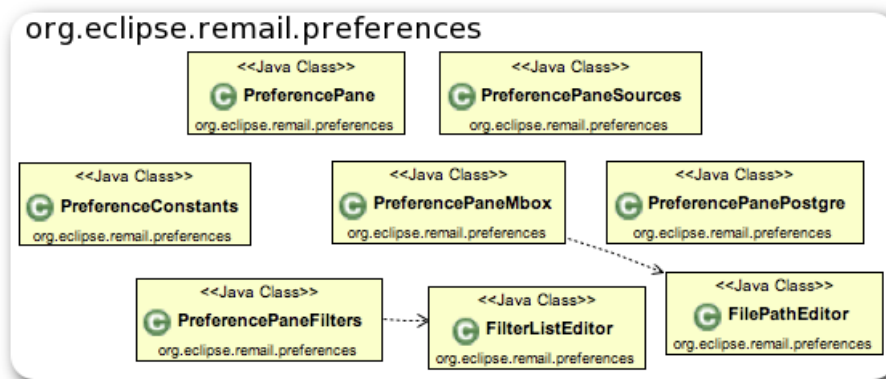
org.eclipse.remail.preferences

<<Java Class>>
PreferencePane
org.eclipse.remail.preferences

<<Java Class>>
PreferencePaneSources
org.eclipse.remail.preferences

<<Java Class>>
PreferenceConstants
org.eclipse.remail.preferences

<<Java Class>>
PreferencePaneMbox
org.eclipse.remail.preferences

<<Java Class>>
PreferencePanePostgre
org.eclipse.remail.preferences

<<Java Class>>
PreferencePaneFilters
org.eclipse.remail.preferences

<<Java Class>>
FilterListEditor
org.eclipse.remail.preferences

<<Java Class>>
FilePathEditor
org.eclipse.remail.preferences